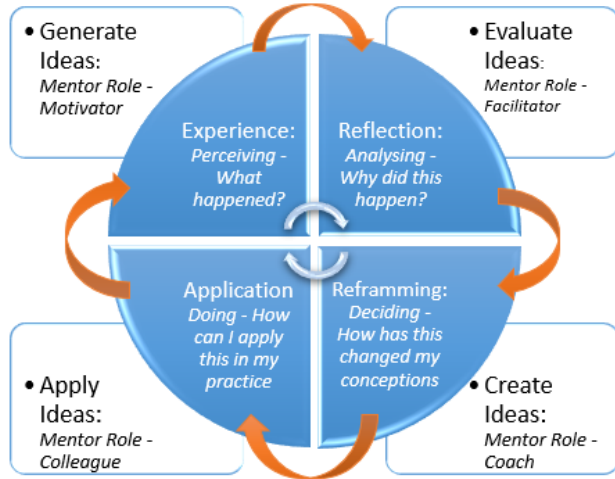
• Generate Ideas:
Mentor Role - Motivator

• Evaluate Ideas:
Mentor Role - Facilitator

Experience:
Perceiving - What happened?

Reflection:
Analysing - Why did this happen?

Application
Doing - How can I apply this in my practice

Reframming:
Deciding - How has this changed my conceptions

• Apply Ideas:
Mentor Role - Colleague

• Create Ideas:
Mentor Role - Coach